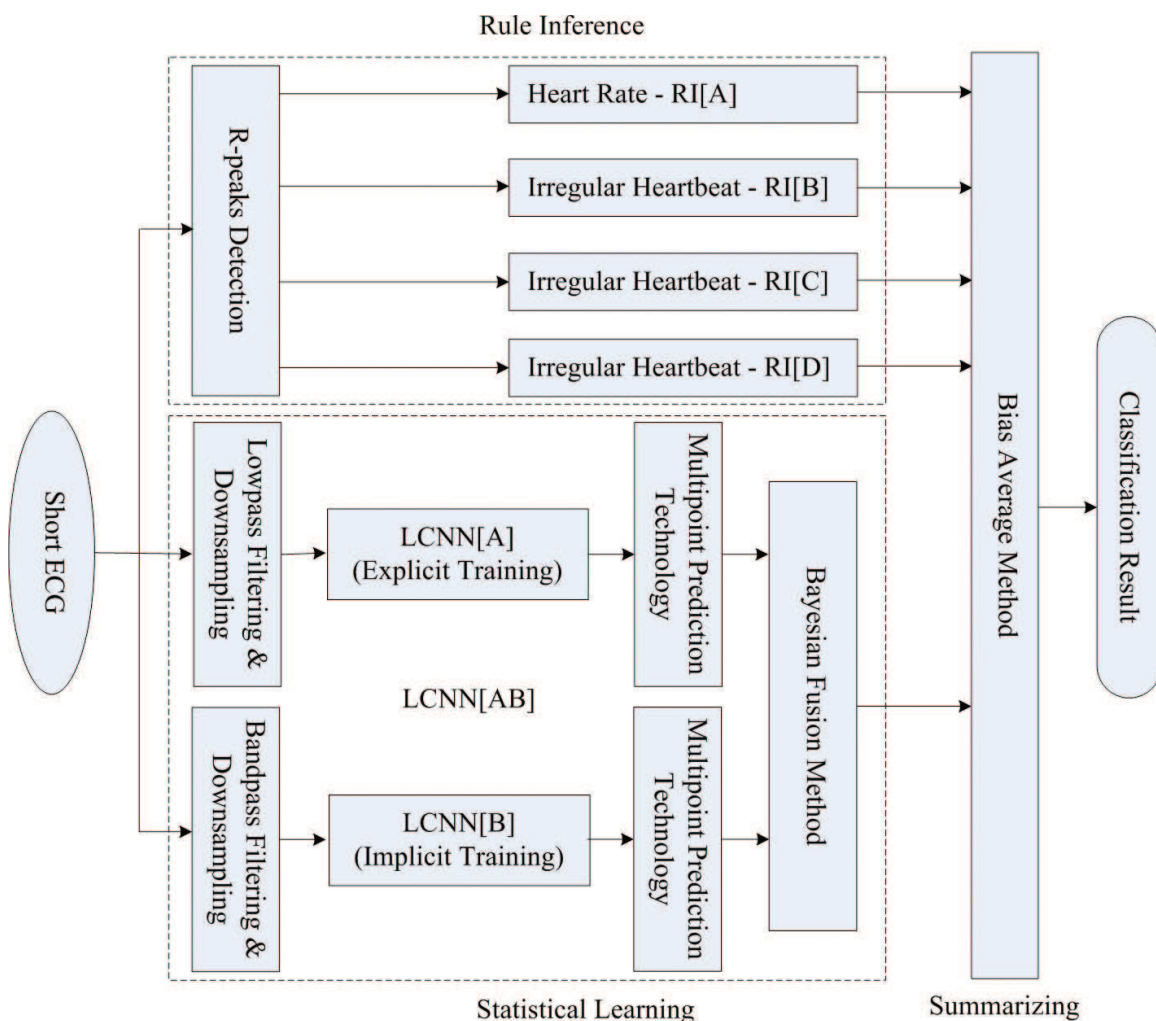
Rule Inference

R-peaks Detection

Heart Rate - RI[A]

Irregular Heartbeat - RI[B]

Irregular Heartbeat - RI[C]

Irregular Heartbeat - RI[D]

Short ECG

Lowpass Filtering & Downsampling

LCNN[A] (Explicit Training)

Multipoint Prediction Technology

LCNN[AB]

Bandpass Filtering & Downsampling

LCNN[B] (Implicit Training)

Multipoint Prediction Technology

Bayesian Fusion Method

Bias Average Method

Classification Result

Statistical Learning

Summarizing